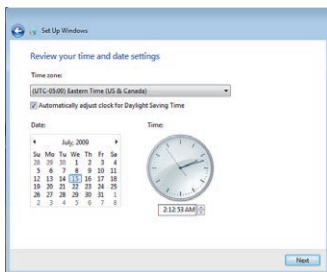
Set Up Windows

Review your time and date settings

Time zone:

(UTC-05:00) Eastern Time (US & Canada)

Automatically adjust clock for Daylight Saving Time

Date:

July, 2009

| Su | Mo | Tu | We | Th | Fr | Sa |
|---|---|---|---|---|---|---|
| 28 | 29 | 30 | 1 | 2 | 3 | 4 |
| 5 | 6 | 7 | 8 | 9 | 10 | 11 |
| 12 | 13 | 14 | 15 | 16 | 17 | 18 |
| 19 | 20 | 21 | 22 | 23 | 24 | 25 |
| 26 | 27 | 28 | 29 | 30 | 31 | 1 |
| 2 | 3 | 4 | 5 | 6 | 7 | 8 |

Time:

2:12:53 AM

Next